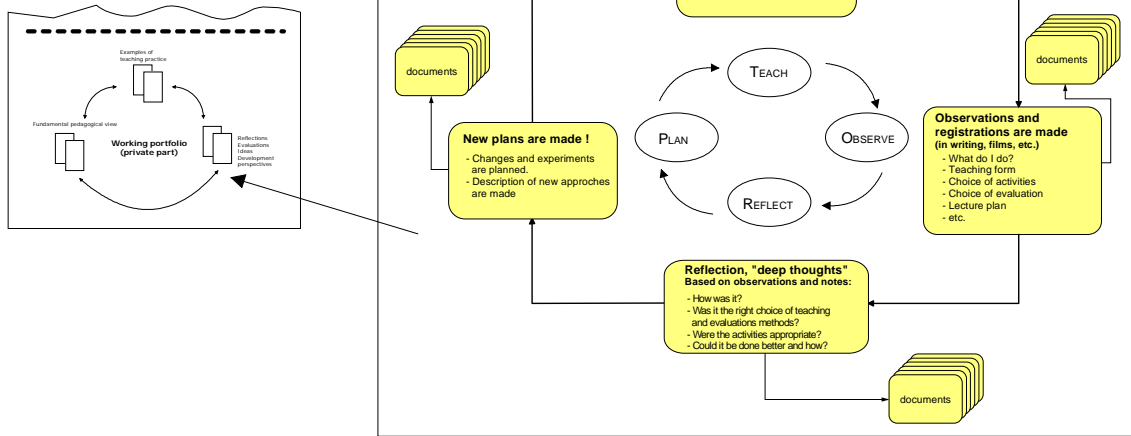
Examples of teaching practice

Fundamental pedagogical view

Working portfolio (private part)

Reflections
Evaluations
Ideas
Development perspectives

documents

TEACH

PLAN

OBSERVE

REFLECT

documents

New plans are made !
- Changes and experiments are planned.
- Description of new approches are made

Observations and registrations are made
(in writing, films, etc.)
- What do I do?
- Teaching form
- Choice of activities
- Choice of evaluation
- Lecture plan
- etc.

Reflection, "deep thoughts"
Based on observations and notes:
- How was it?
- Was it the right choice of teaching and evaluations methods?
- Were the activities appropriate?
- Could it be done better and how?

documents